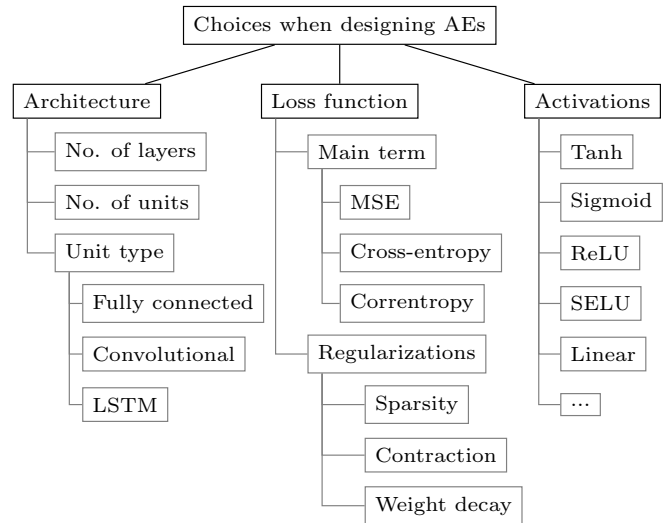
Choices when designing AEs

Architecture
No. of layers
No. of units
Unit type
Fully connected
Convolutional
LSTM

Loss function
Main term
MSE
Cross-entropy
Correntropy
Regularizations
Sparsity
Contraction
Weight decay

Activations
Tanh
Sigmoid
ReLU
SELU
Linear
...